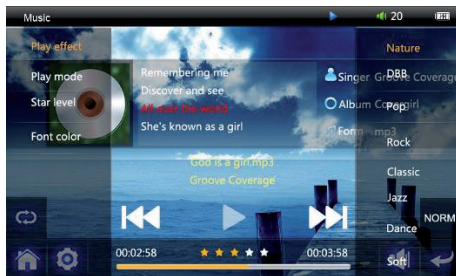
Music
20

Play effect
Play mode
Star level
Font color

Remembering me
Discover and see
All over the world
She's known as a girl

Singer Groove Coverage
Album Cover girl
Form mp3

Nature
DBB
Pop
Rock
Classic
Jazz
Dance
Soft

NORM

God is a girl.mp3
Groove Coverage

00:02:58
00:03:58